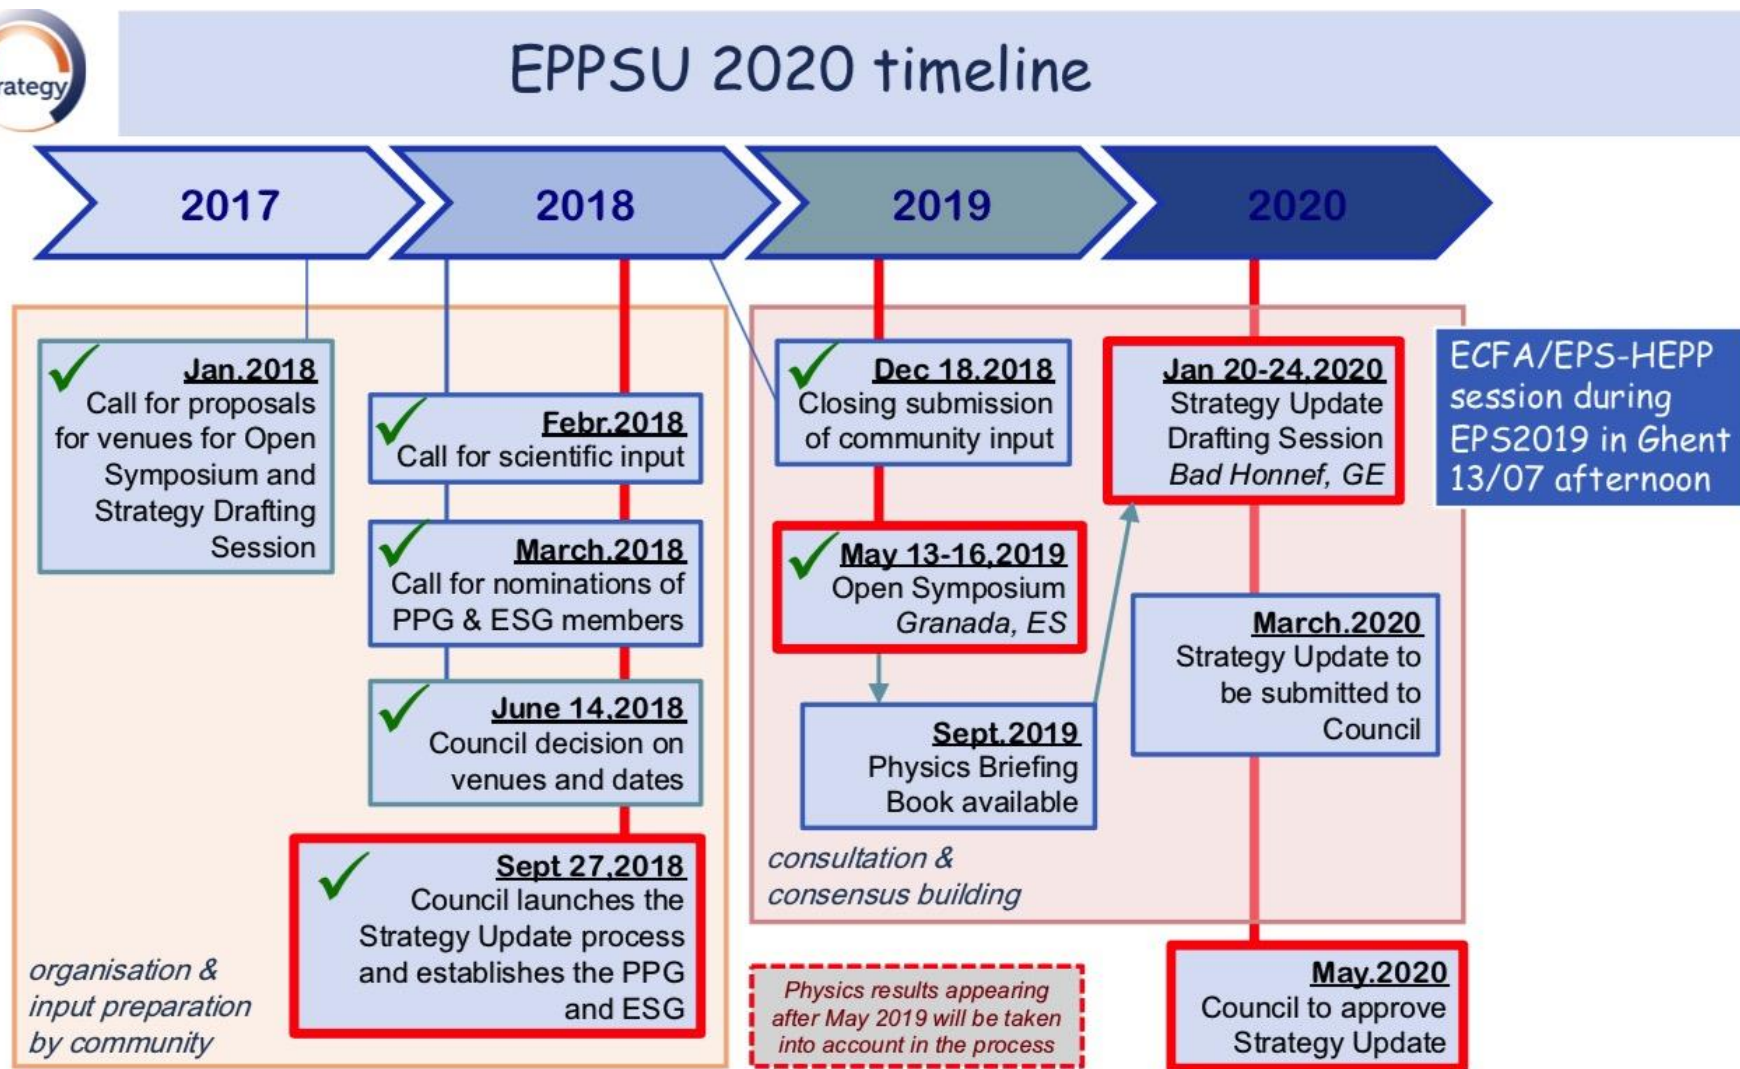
rategy

EPPSU 2020 timeline

2017

2018

2019

2020

Jan.2018
Call for proposals for venues for Open Symposium and Strategy Drafting Session

Febr.2018
Call for scientific input

March.2018
Call for nominations of PPG & ESG members

June 14,2018
Council decision on venues and dates

Sept 27,2018
Council launches the Strategy Update process and establishes the PPG and ESG

organisation & input preparation by community

Dec 18,2018
Closing submission of community input

May 13-16,2019
Open Symposium
Granada, ES

Sept.2019
Physics Briefing Book available

consultation & consensus building

Physics results appearing after May 2019 will be taken into account in the process

Jan 20-24,2020
Strategy Update Drafting Session
Bad Honnef, GE

ECFA/EPS-HEPP session during EPS2019 in Ghent 13/07 afternoon

March.2020
Strategy Update to be submitted to Council

May.2020
Council to approve Strategy Update